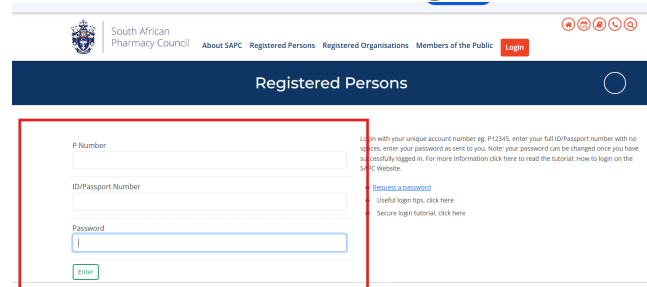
South African Pharmacy Council

About SAPC Registered Persons Registered Organisations Members of the Public Login

Registered Persons

P Number

ID/Passport Number

Password

Enter

Login with your unique account number eg. P12345, enter your full ID/Passport number with no spaces, enter your password as sent to you. Note: your password can be changed once you have successfully logged in. For more information click here to read the tutorial: How to login on the SAPC Website.

Request a password

Useful login tips, click here

Secure login tutorial, click here